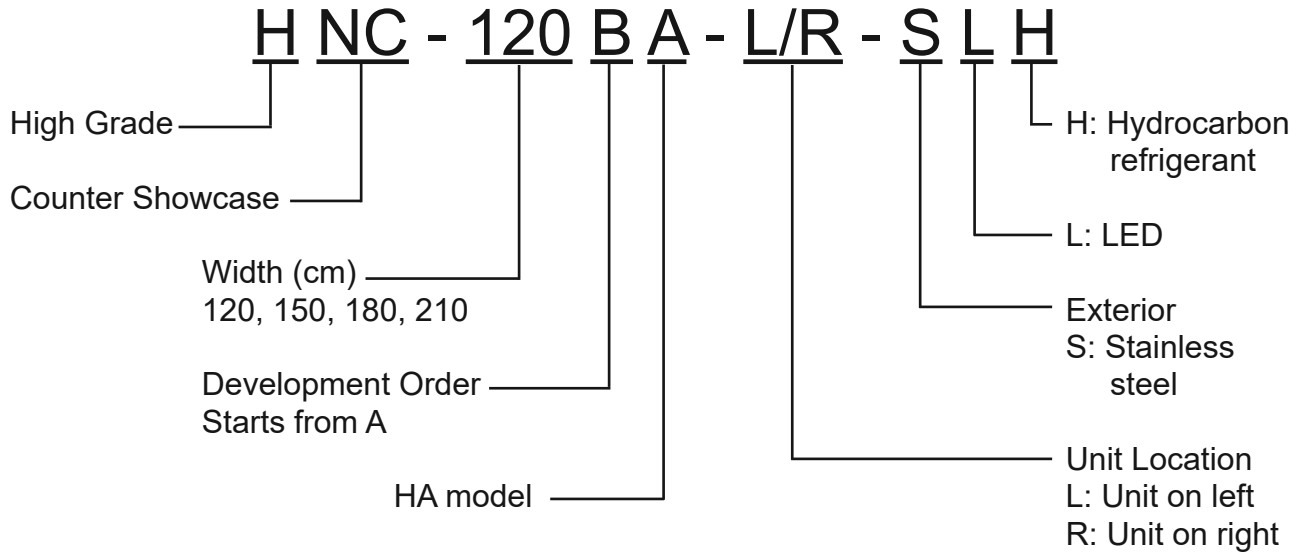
H NC - 120 B A - L/R - S L H

High Grade

Counter Showcase

Width (cm)
120, 150, 180, 210

Development Order
Starts from A

HA model

H: Hydrocarbon refrigerant

L: LED

Exterior
S: Stainless steel

Unit Location
L: Unit on left
R: Unit on right